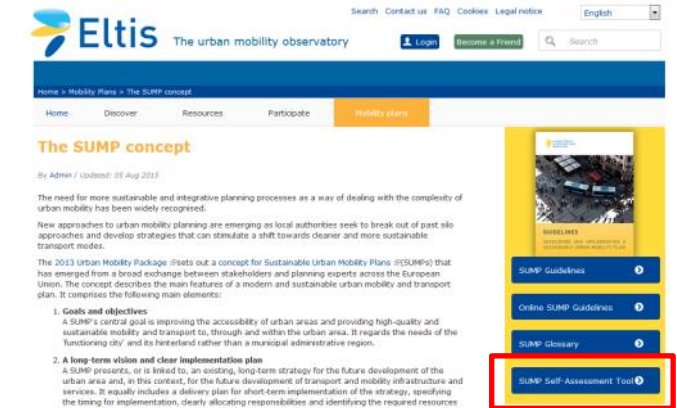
Eltis The urban mobility observatory

Search Contact us FAQ Cookies Legal notice English

Login Become a Friend Search

Home » Mobility Plans » The SUMP concept

Home Discover Resources Participate Mobility plans

The SUMP concept

By Admin / Updated: 05 Aug 2015

The need for more sustainable and integrative planning processes as a way of dealing with the complexity of urban mobility has been widely recognised.

New approaches to urban mobility planning are emerging as local authorities seek to break out of past silo approaches and develop strategies that can stimulate a shift towards cleaner and more sustainable transport modes.

The 2013 Urban Mobility Package sets out a concept for Sustainable Urban Mobility Plans (SUMPs) that has emerged from a broad exchange between stakeholders and planning experts across the European Union. The concept describes the main features of a modern and sustainable urban mobility and transport plan. It comprises the following main elements:

1. Goals and objectives
A SUMP's central goal is improving the accessibility of urban areas and providing high-quality and sustainable mobility and transport to, through and within the urban area. It regards the needs of the 'functioning city' and its hinterland rather than a municipal administrative region.

2. A long-term vision and clear implementation plan
A SUMP presents, or is linked to, an existing, long-term strategy for the future development of the urban area and, in this context, for the future development of transport and mobility infrastructure and services. It equally includes a delivery plan for short-term implementation of the strategy, specifying the timing for implementation, clearly allocating responsibilities and identifying the required resources

GUIDELINES
DEVELOPING AND IMPLEMENTING A SUSTAINABLE URBAN MOBILITY PLAN

SUMP Guidelines

Online SUMP Guidelines

SUMP Glossary

SUMP Self-Assessment Tool